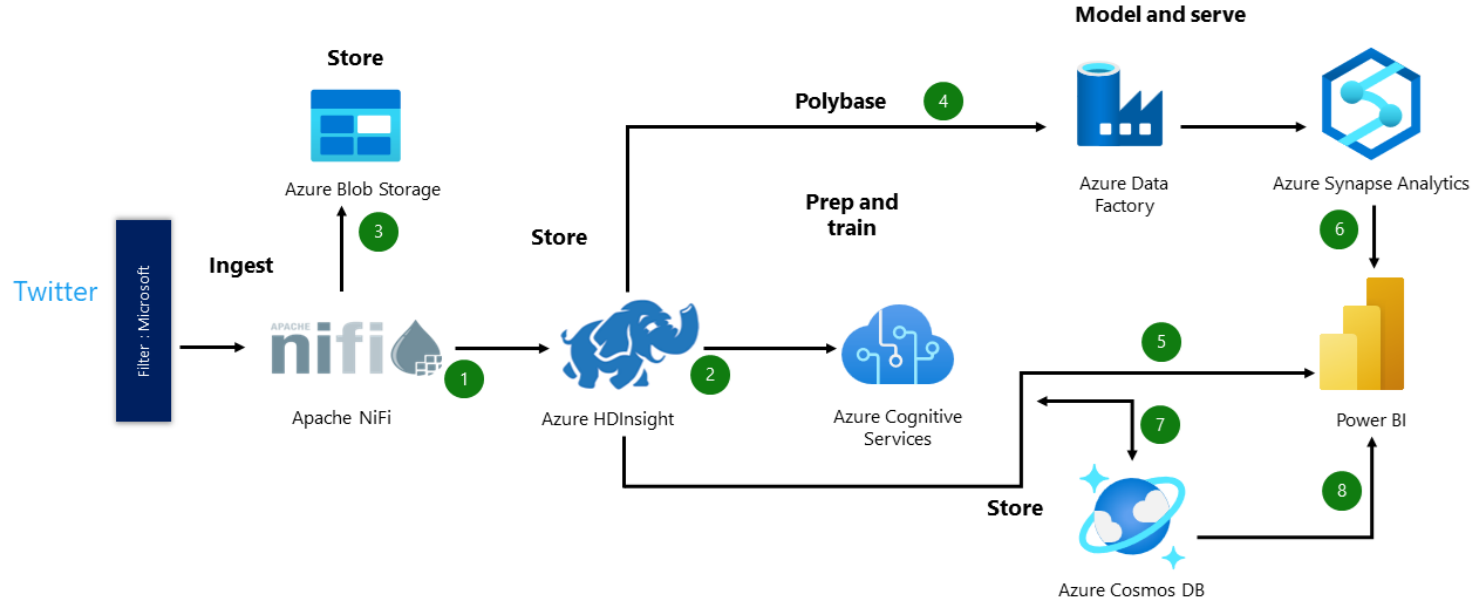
Model and serve

Store

Polybase

4

Azure Blob Storage

Azure Data Factory

Azure Synapse Analytics

3

Prep and train

6

Store

Ingest

Twitter

Filter : Microsoft

APACHE nifi

5

1

2

Apache NiFi

Azure HDInsight

Azure Cognitive Services

Power BI

7

8

Store

Azure Cosmos DB